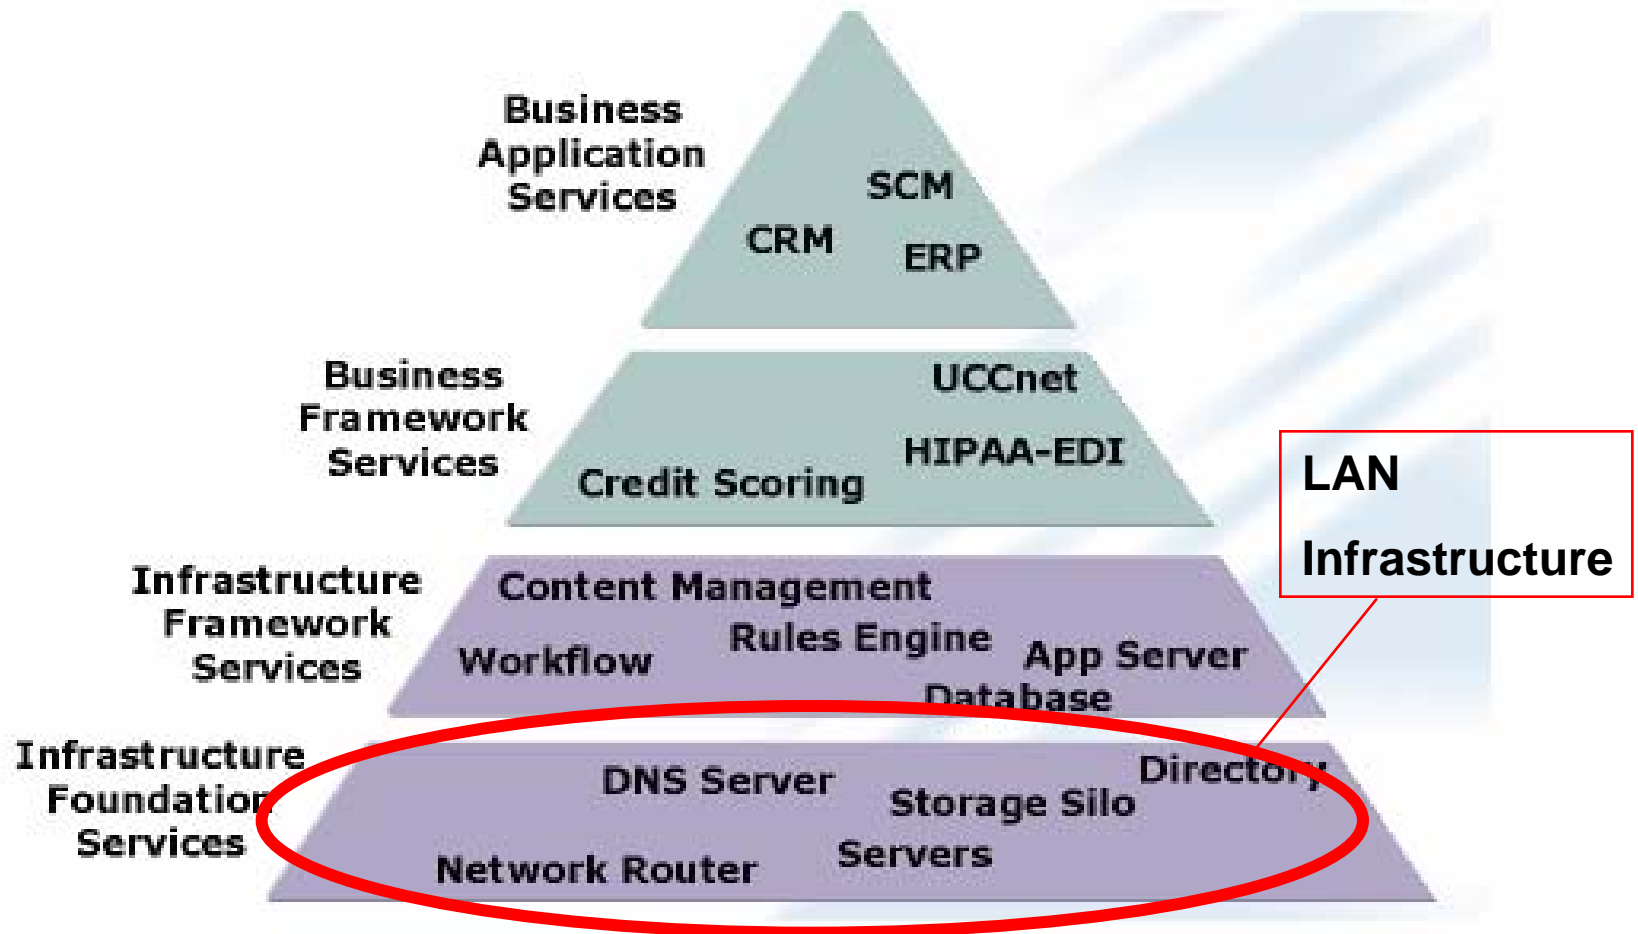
Business Application Services

SCM

CRM

ERP

Business Framework Services

UCCnet

HIPAA-EDI

Credit Scoring

LAN

Infrastructure

Infrastructure Framework Services

Content Management

Workflow

Rules Engine

App Server

Database

Infrastructure Foundation Services

DNS Server

Directory

Storage Silo

Servers

Network Router